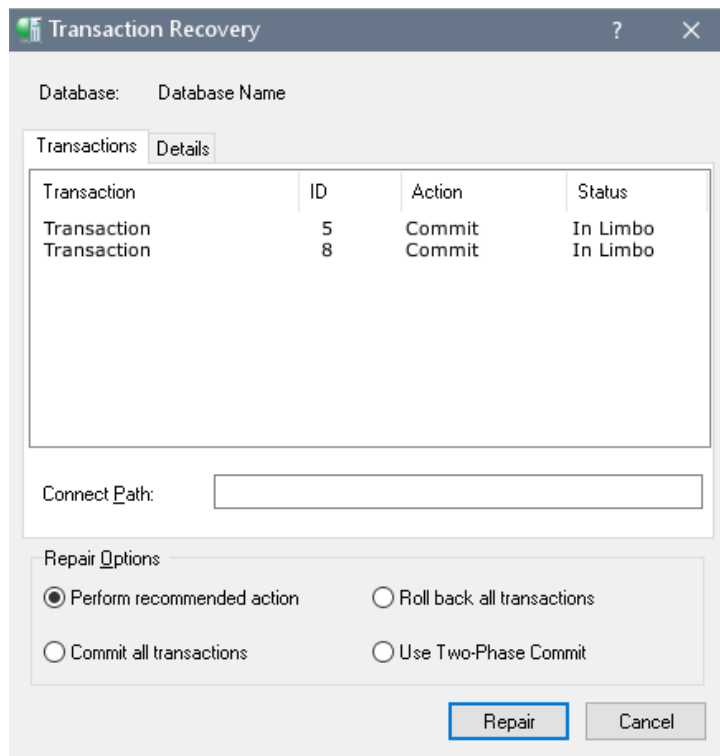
Transaction Recovery ? ✕

Database: Database Name

Transactions Details

| Transaction | ID | Action | Status |
|---|---|---|---|
| Transaction | 5 | Commit | In Limbo |
| Transaction | 8 | Commit | In Limbo |

Connect Path:

Repair Options

Perform recommended action

Roll back all transactions

Commit all transactions

Use Two-Phase Commit

Repair Cancel